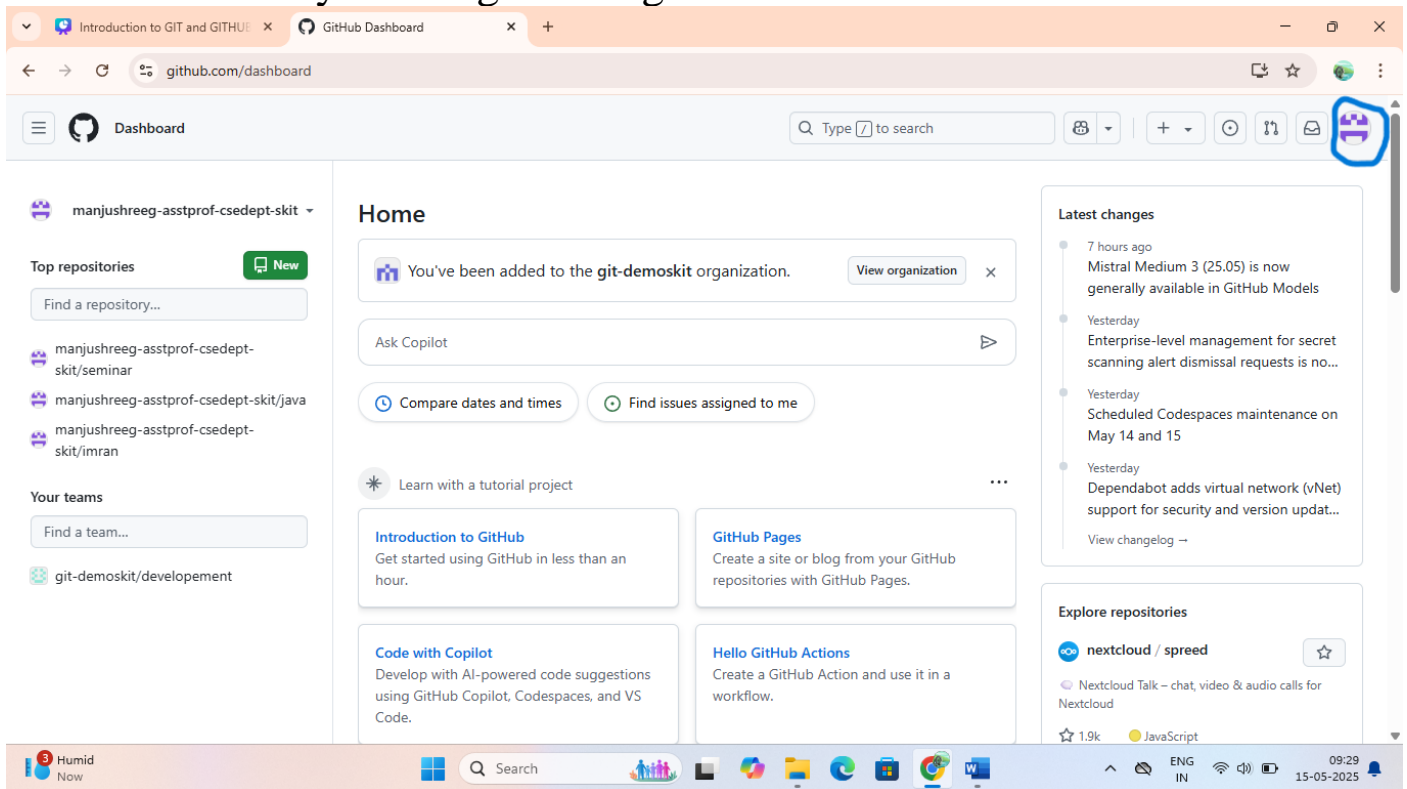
Introduction to GIT and GITHUB ×
GitHub Dashboard ×
+
github.com/dashboard

Dashboard
Type / to search

manjushreeg-asstprof-csedept-skit

Top repositories
New
Find a repository...
manjushreeg-asstprof-csedept-skit/seminar
manjushreeg-asstprof-csedept-skit/java
manjushreeg-asstprof-csedept-skit/imran

Your teams
Find a team...
git-demoskit/developement

Home

You've been added to the **git-demoskit** organization.
View organization
×

Ask Copilot

Compare dates and times
Find issues assigned to me

Learn with a tutorial project
...

Introduction to GitHub
Get started using GitHub in less than an hour.

GitHub Pages
Create a site or blog from your GitHub repositories with GitHub Pages.

Code with Copilot
Develop with AI-powered code suggestions using GitHub Copilot, Codespaces, and VS Code.

Hello GitHub Actions
Create a GitHub Action and use it in a workflow.

Latest changes
7 hours ago
Mistral Medium 3 (25.05) is now generally available in GitHub Models
Yesterday
Enterprise-level management for secret scanning alert dismissal requests is no...
Yesterday
Scheduled Codespaces maintenance on May 14 and 15
Yesterday
Dependabot adds virtual network (vNet) support for security and version updat...
View changelog →

Explore repositories
nextcloud / spreed
Nextcloud Talk – chat, video & audio calls for Nextcloud
1.9k
JavaScript

3 Humid
Now
Search
ENG
IN
09:29
15-05-2025